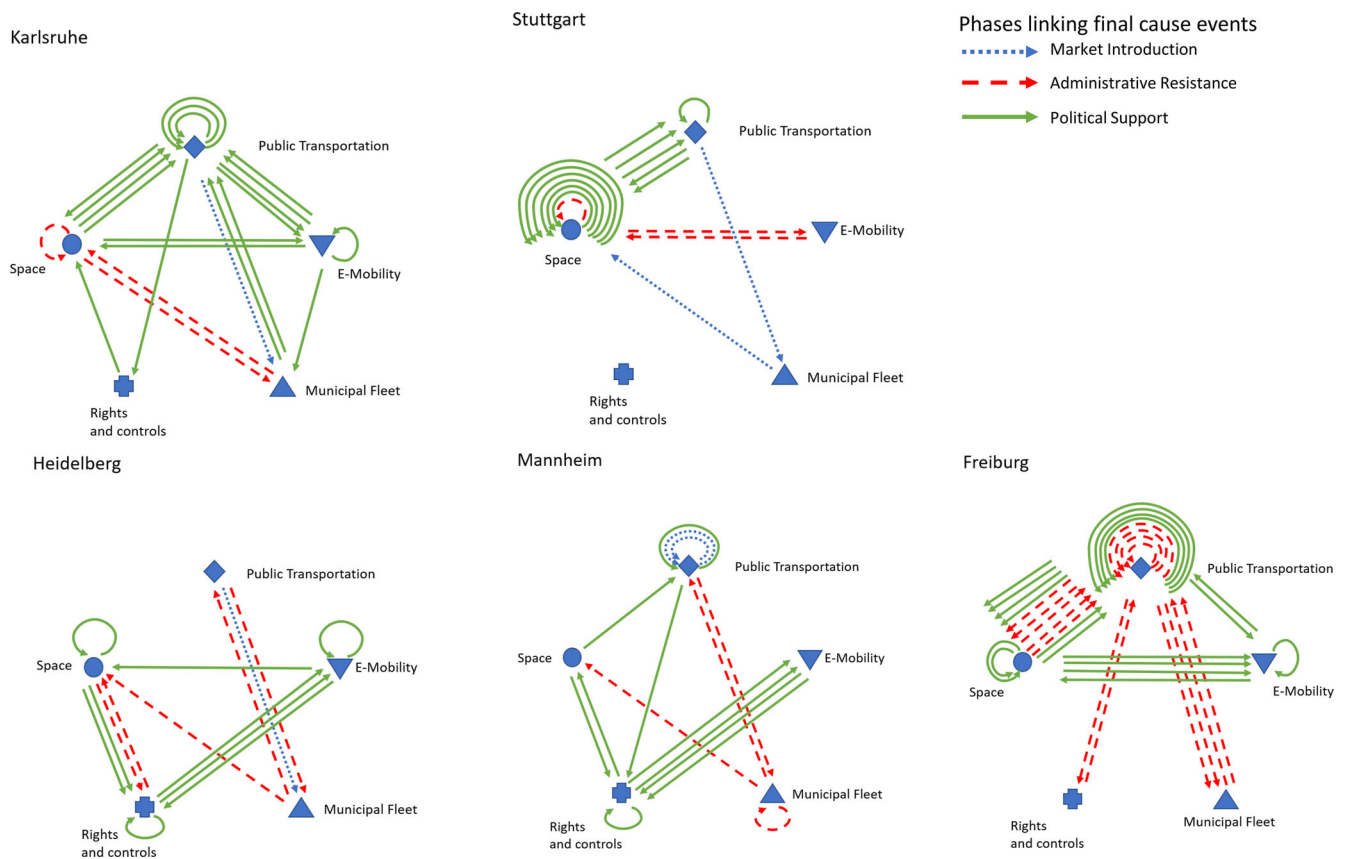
Karlsruhe

Public Transportation

Space

E-Mobility

Rights and controls

Municipal Fleet

Stuttgart

Public Transportation

E-Mobility

Space

Rights and controls

Municipal Fleet

Phases linking final cause events

Market Introduction

Administrative Resistance

Political Support

Heidelberg

Public Transportation

Space

E-Mobility

Rights and controls

Municipal Fleet

Mannheim

Public Transportation

Space

E-Mobility

Rights and controls

Municipal Fleet

Freiburg

Public Transportation

Space

E-Mobility

Rights and controls

Municipal Fleet